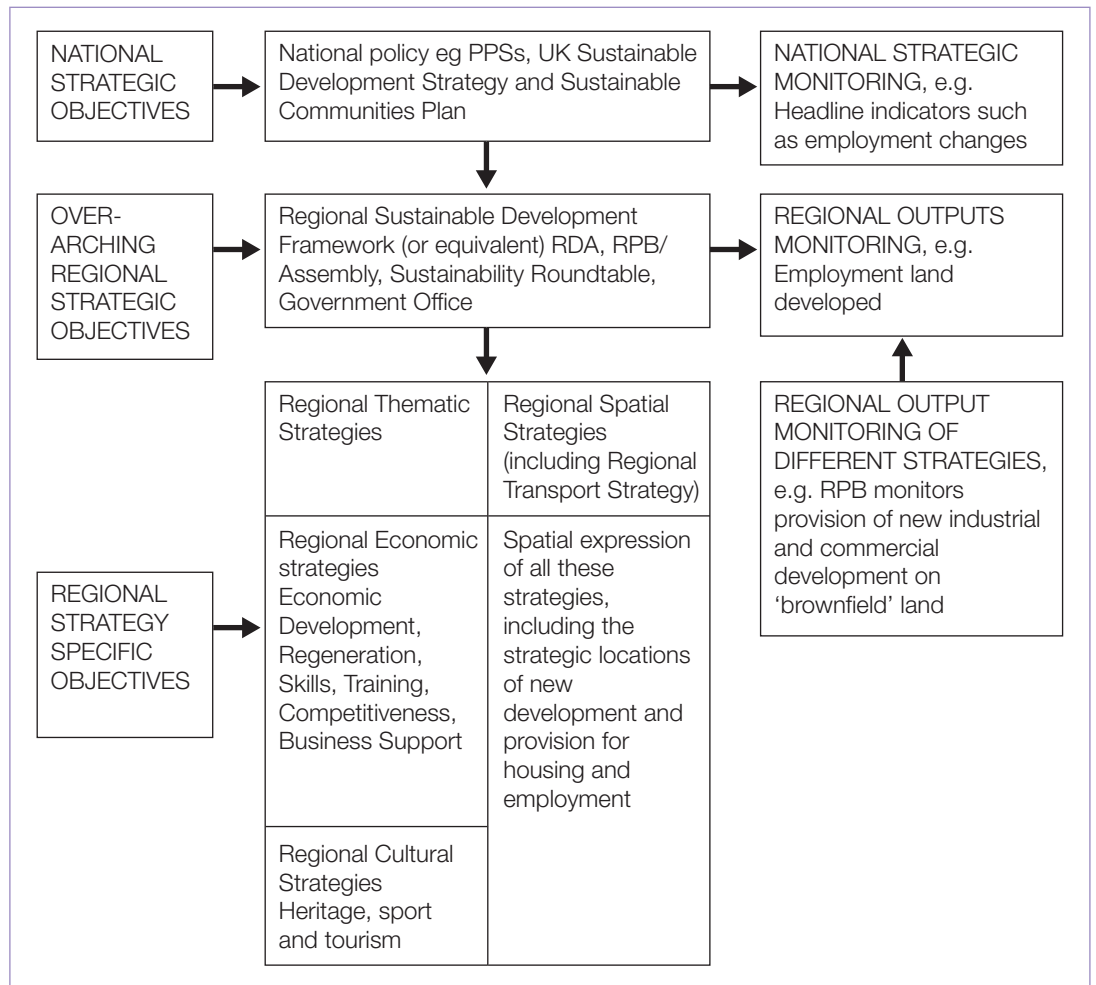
NATIONAL STRATEGIC OBJECTIVES

National policy eg PPSs, UK Sustainable Development Strategy and Sustainable Communities Plan

NATIONAL STRATEGIC MONITORING, e.g. Headline indicators such as employment changes

OVER-ARCHING REGIONAL STRATEGIC OBJECTIVES

Regional Sustainable Development Framework (or equivalent) RDA, RPB/ Assembly, Sustainability Roundtable, Government Office

REGIONAL OUTPUTS MONITORING, e.g. Employment land developed

Regional Thematic Strategies

Regional Spatial Strategies (including Regional Transport Strategy)

REGIONAL OUTPUT MONITORING OF DIFFERENT STRATEGIES, e.g. RPB monitors provision of new industrial and commercial development on 'brownfield' land

REGIONAL STRATEGY SPECIFIC OBJECTIVES

Regional Economic strategies Economic Development, Regeneration, Skills, Training, Competitiveness, Business Support

Spatial expression of all these strategies, including the strategic locations of new development and provision for housing and employment

Regional Cultural Strategies Heritage, sport and tourism